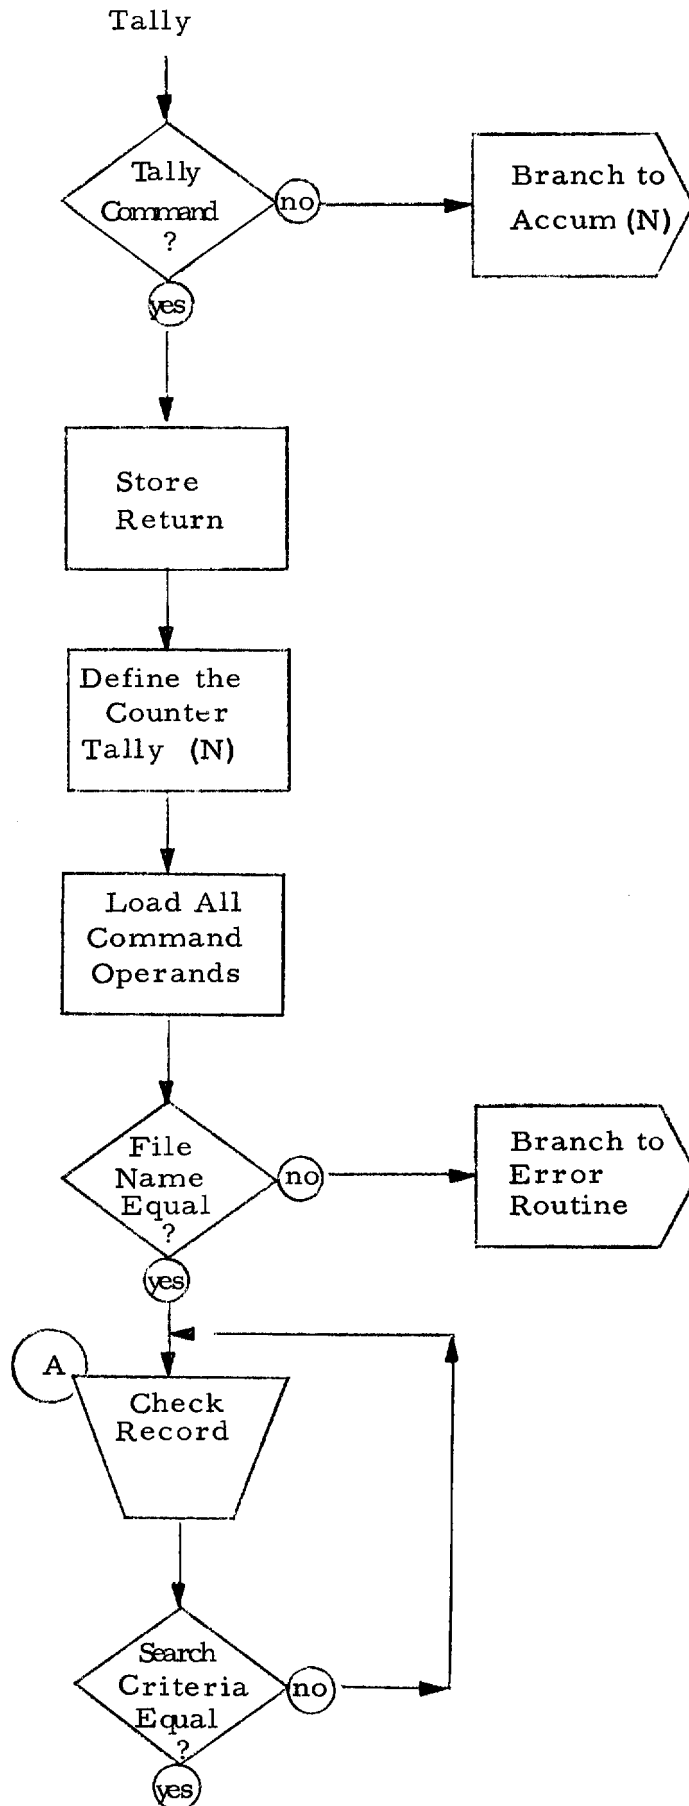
Tally

Tally Command ?

no

Branch to Accum (N)

yes

Store Return

Define the Counter Tally (N)

Load All Command Operands

File Name Equal ?

no

Branch to Error Routine

yes

A

Check Record

Search Criteria Equal ?

no

yes